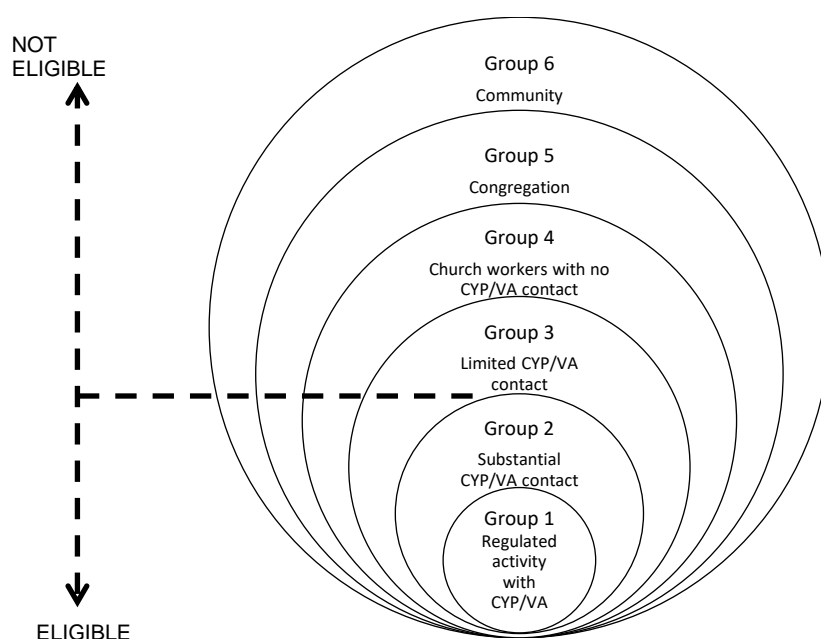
NOT ELIGIBLE

Group 6
Community

Group 5
Congregation

Group 4
Church workers with no CYP/VA contact

Group 3
Limited CYP/VA contact

Group 2
Substantial CYP/VA contact

Group 1
Regulated activity with CYP/VA

ELIGIBLE